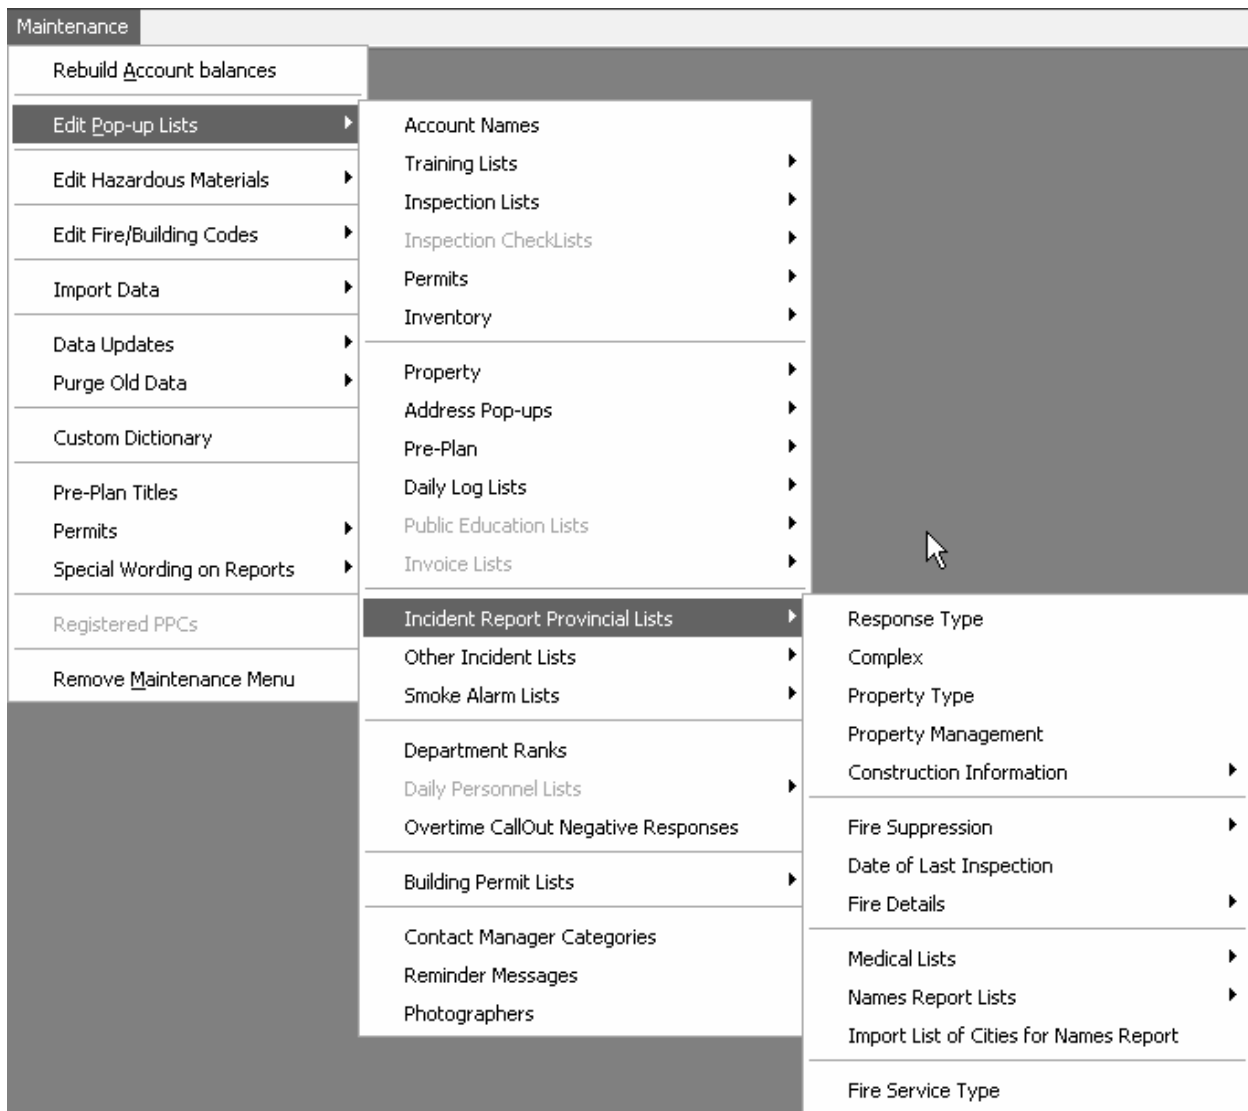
Maintenance

Rebuild Account balances

Edit Pop-up Lists

Edit Hazardous Materials

Edit Fire/Building Codes

Import Data

Data Updates
Purge Old Data

Custom Dictionary

Pre-Plan Titles
Permits
Special Wording on Reports

Registered PPCs

Remove Maintenance Menu

Account Names
Training Lists
Inspection Lists
Inspection CheckLists
Permits
Inventory

Property
Address Pop-ups
Pre-Plan
Daily Log Lists
Public Education Lists
Invoice Lists

Incident Report Provincial Lists
Other Incident Lists
Smoke Alarm Lists

Department Ranks
Daily Personnel Lists
Overtime CallOut Negative Responses

Building Permit Lists

Contact Manager Categories
Reminder Messages
Photographers

Response Type
Complex
Property Type
Property Management
Construction Information

Fire Suppression
Date of Last Inspection
Fire Details

Medical Lists
Names Report Lists
Import List of Cities for Names Report

Fire Service Type